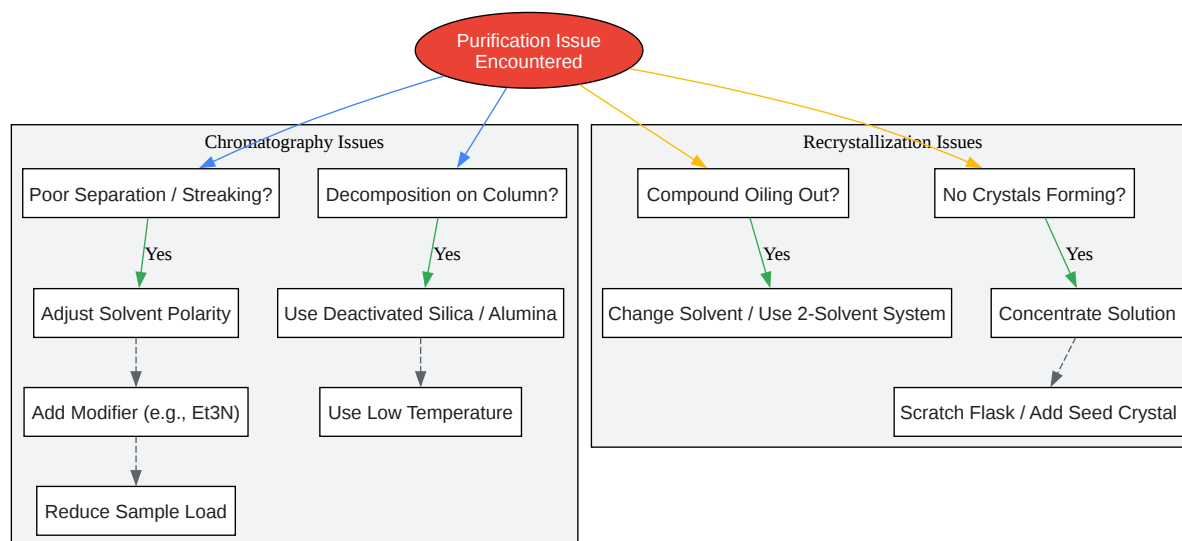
Purification Issue Encountered

Chromatography Issues

Poor Separation / Streaking?

Yes

Adjust Solvent Polarity

Add Modifier (e.g., Et3N)

Reduce Sample Load

Decomposition on Column?

Yes

Use Deactivated Silica / Alumina

Use Low Temperature

Recrystallization Issues

Compound Oiling Out?

Yes

Change Solvent / Use 2-Solvent System

No Crystals Forming?

Yes

Concentrate Solution

Scratch Flask / Add Seed Crystal